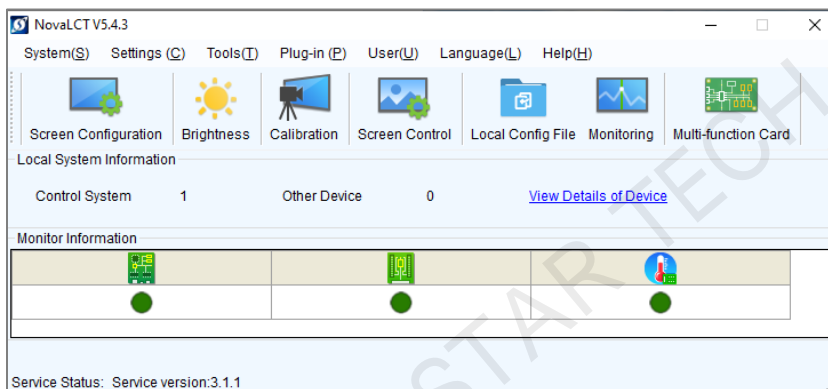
NovaLCT V5.4.3

System(S) Settings (C) Tools(T) Plug-in (P) User(U) Language(L) Help(H)

Screen Configuration Brightness Calibration Screen Control Local Config File Monitoring Multi-function Card

Local System Information

Control System 1 Other Device 0 View Details of Device

Monitor Information

Service Status: Service version:3.1.1

STAR TECH